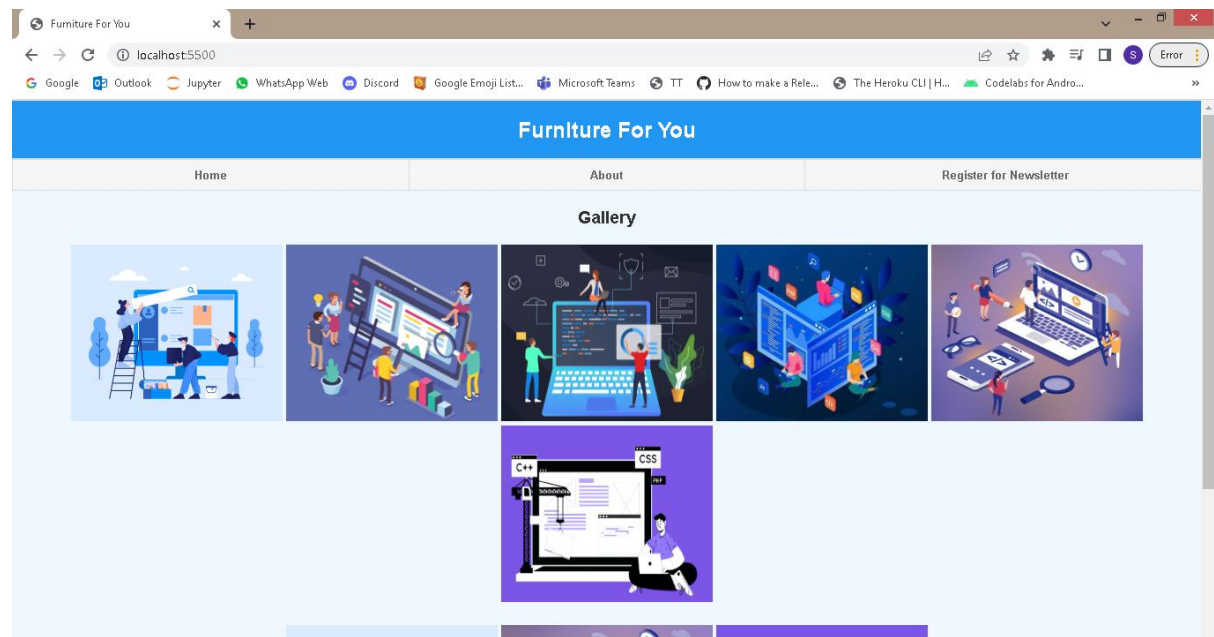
Furniture For You
localhost:5500
S Error
Google Outlook Jupyter WhatsApp Web Discord Google Emoji List... Microsoft Teams TT How to make a Rele... The Heroku CLI | H... Codelabs for Andro...
»

Furniture For You

Home About Register for Newsletter

Gallery

C++ CSS PHP